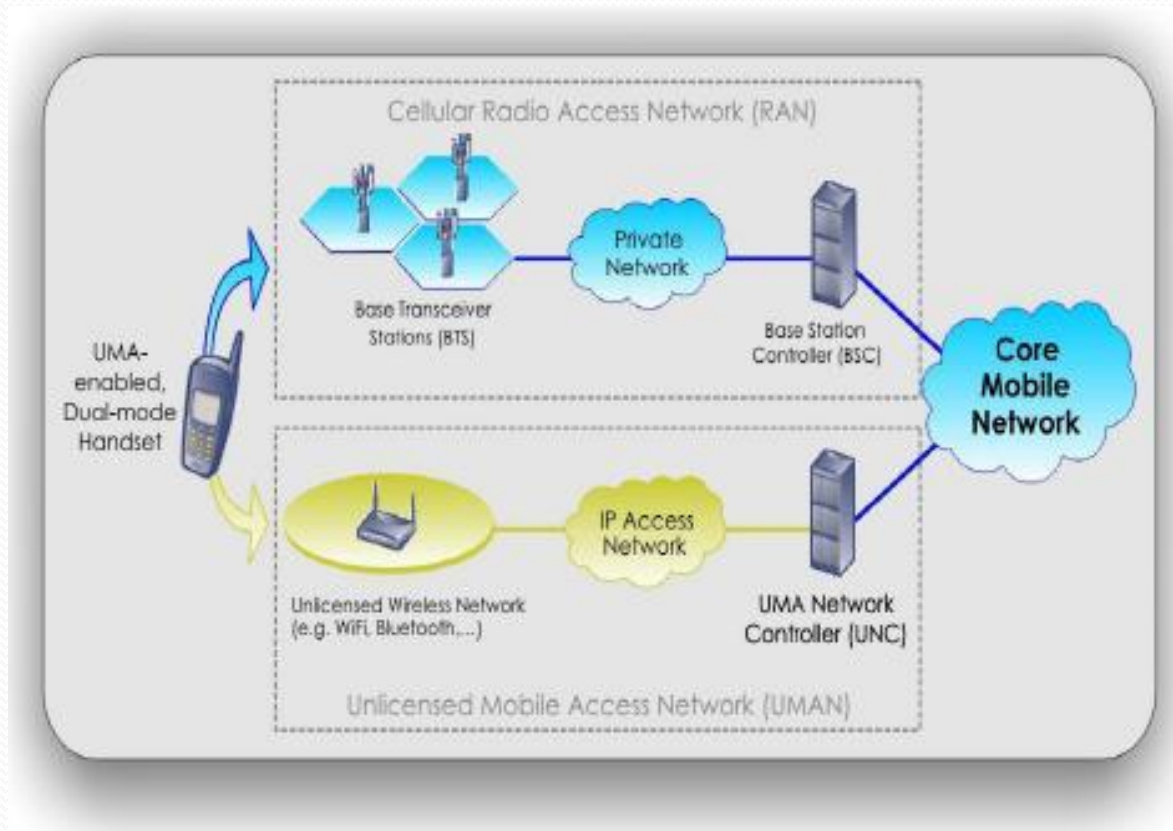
Cellular Radio Access Network (RAN)

Private Network

Base Transceiver Stations (BTS)

Base Station Controller (BSC)

UMA-enabled, Dual-mode Handset

Core Mobile Network

IP Access Network

Unlicensed Wireless Network (e.g. WiFi, Bluetooth,...)

UMA Network Controller (UNC)

Unlicensed Mobile Access Network (UMAN)